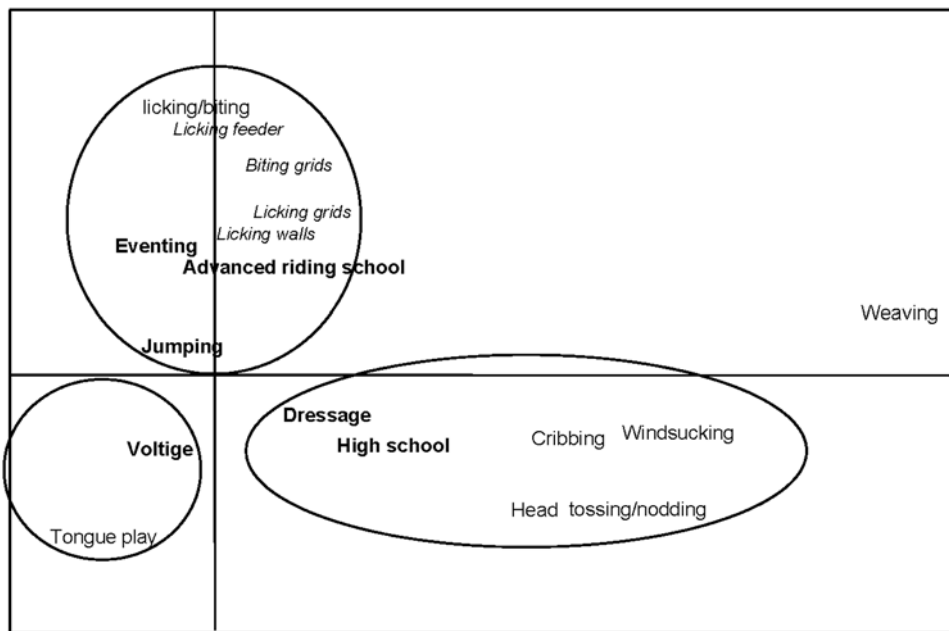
licking/biting
*Licking feeder*
*Biting grids*
*Licking grids*
*Licking walls*
**Eventing**
**Advanced riding school**
Weaving
**Jumping**
**Dressage**
**High school**
Cribbing
Windsucking
**Voltige**
Head tossing/nodding
Tongue play